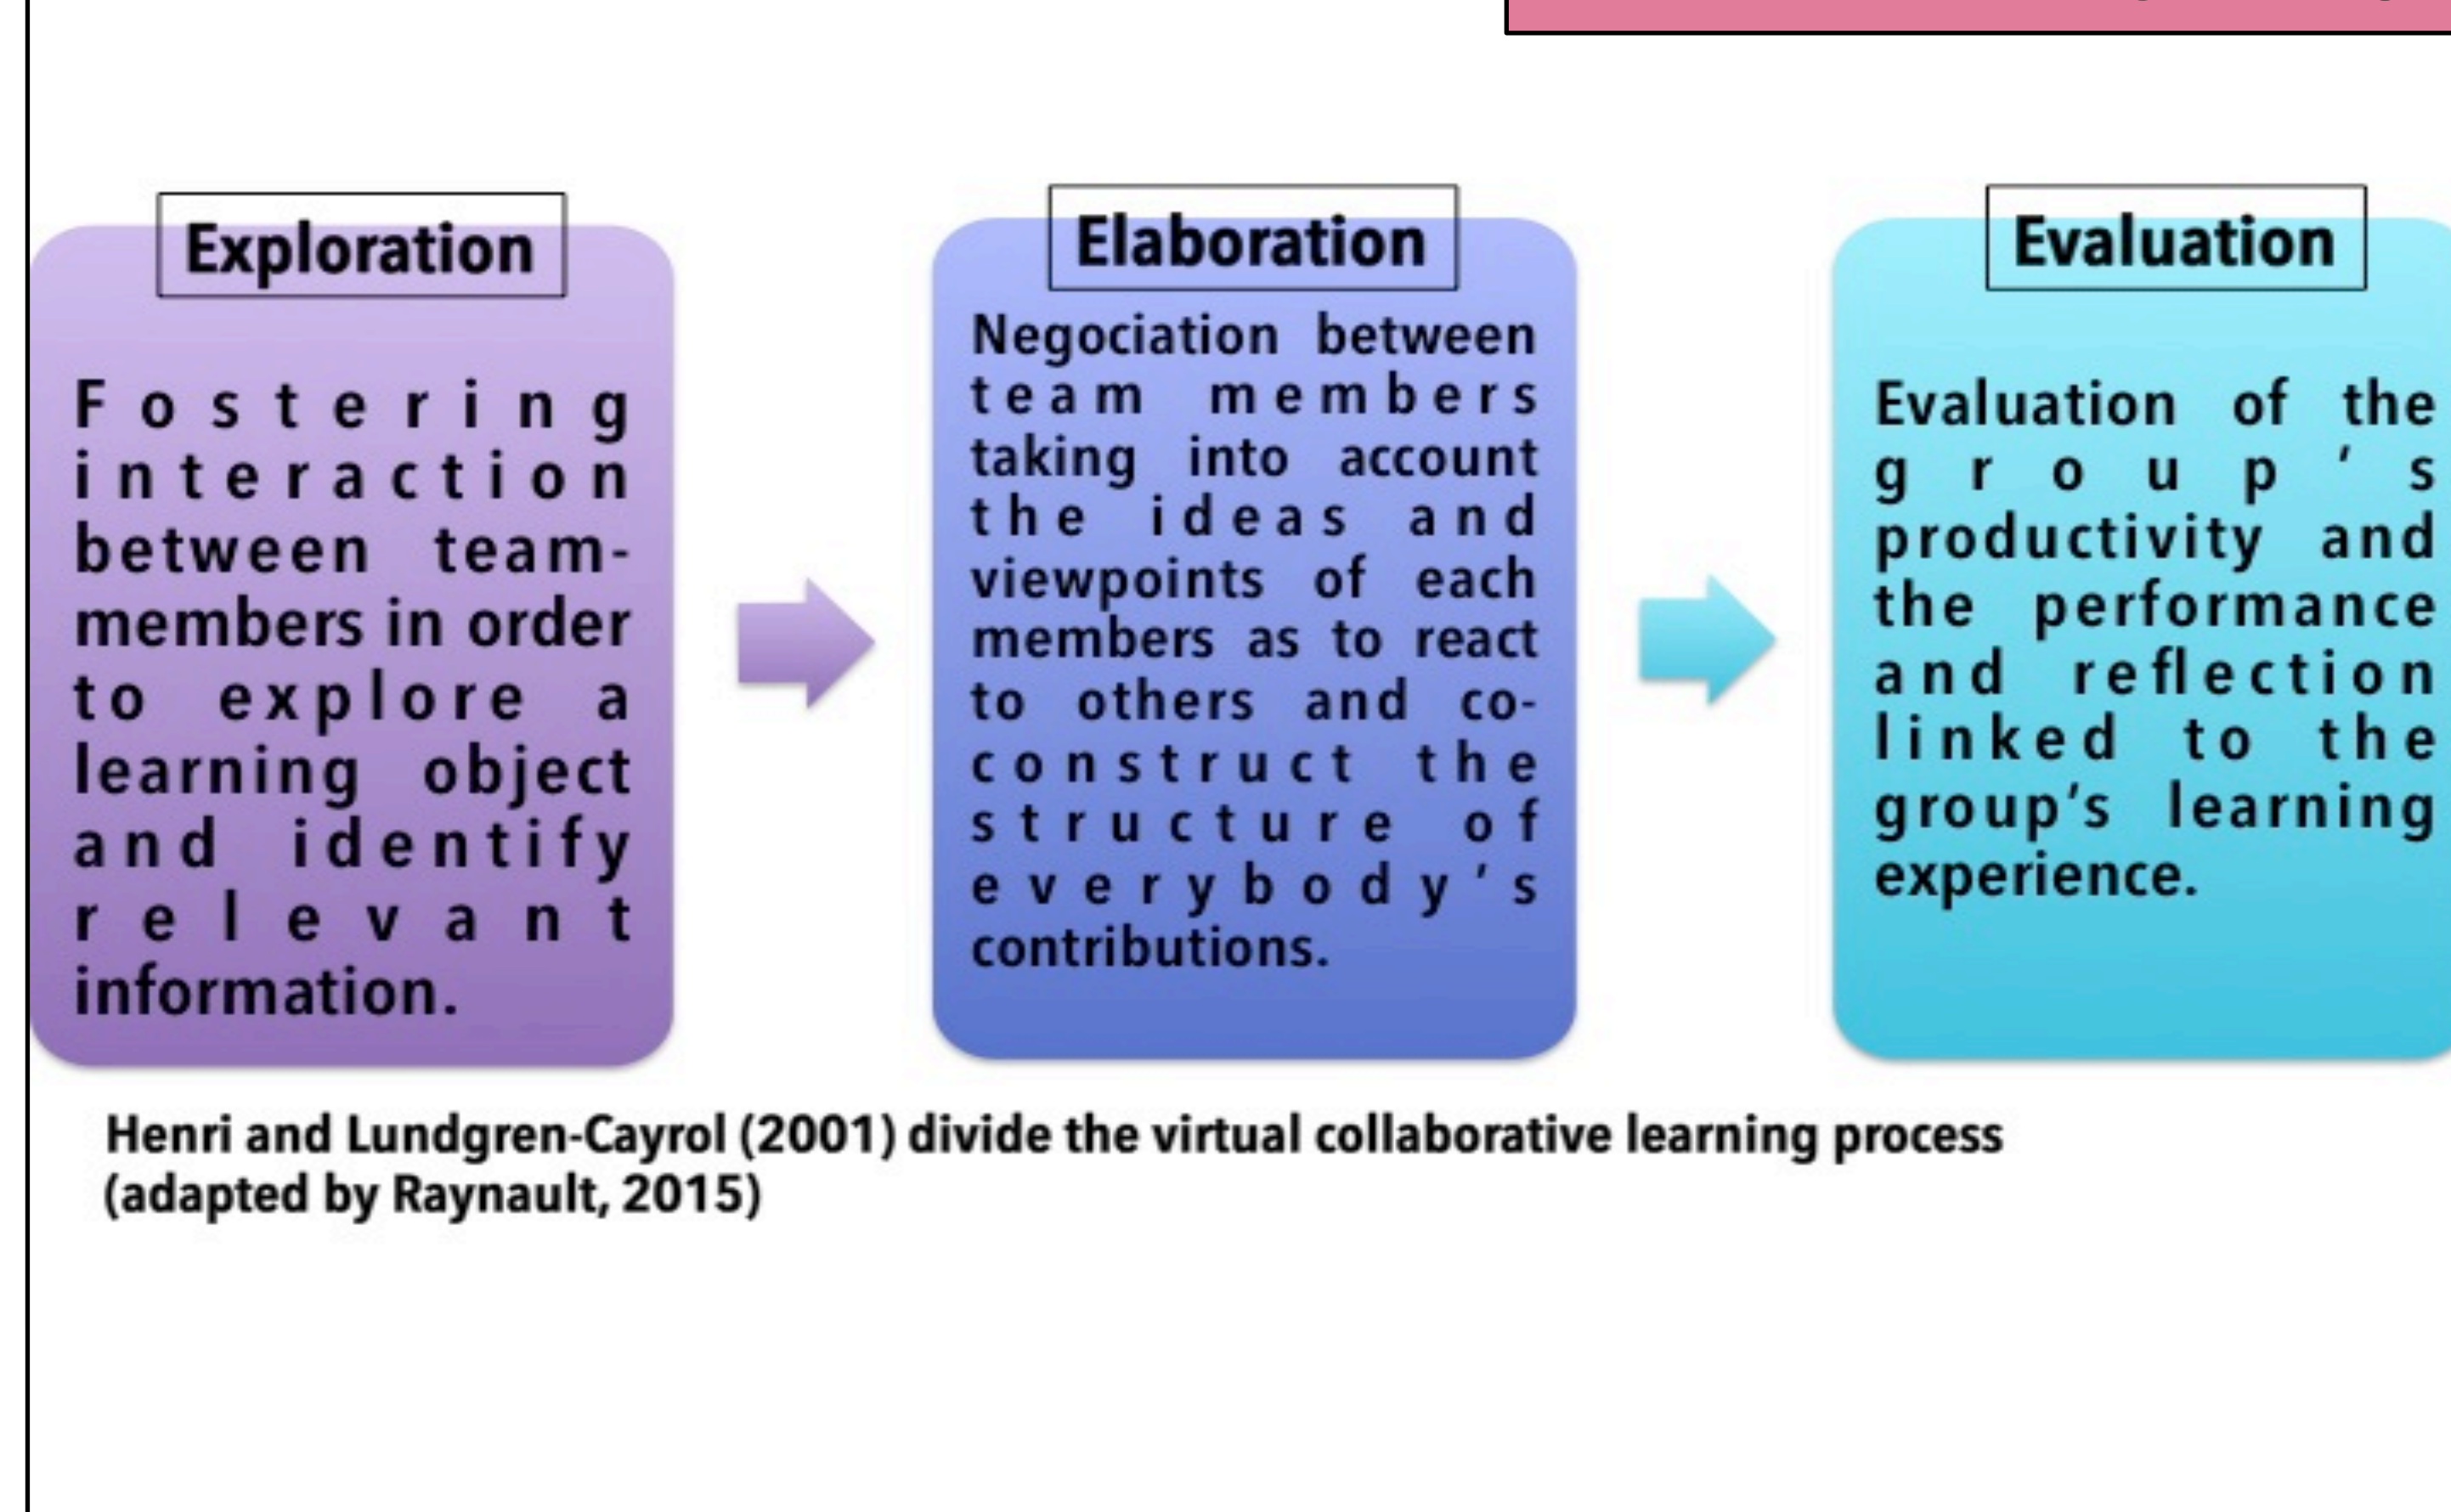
Exploration

Fostering interaction between team-members in order to explore a learning object and identify relevant information.

Elaboration

Negociation between team members taking into account the ideas and viewpoints of each members as to react to others and co-construct the structure of everybody's contributions.

Evaluation

Evaluation of the group's productivity and the performance and reflection linked to the group's learning experience.

Henri and Lundgren-Cayrol (2001) divide the virtual collaborative learning process (adapted by Raynault, 2015)